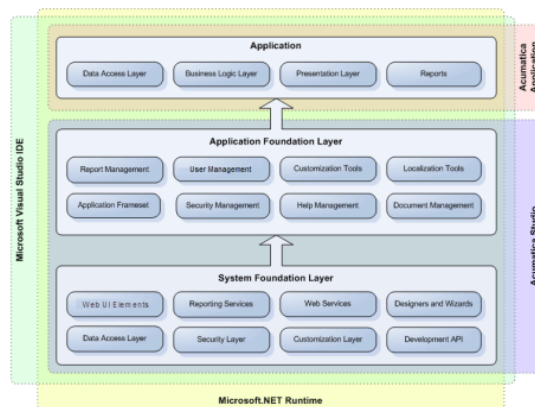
Microsoft Visual Studio IDE

Application

Data Access Layer

Business Logic Layer

Presentation Layer

Reports

Acumatica Application

Application Foundation Layer

Report Management

User Management

Customization Tools

Localization Tools

Application Frameset

Security Management

Help Management

Document Management

System Foundation Layer

Web UI Elements

Reporting Services

Web Services

Designers and Wizards

Data Access Layer

Security Layer

Customization Layer

Development API

Acumatica Studio

Microsoft.NET Runtime